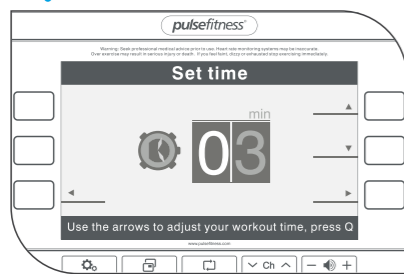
pulsefitness

Warning: Seek professional medical advice prior to use. Heart rate monitoring systems may be inaccurate. Over exercise may result in serious injury or death. If you feel faint, dizzy or exhausted stop exercising immediately.

Set time

min

03

Use the arrows to adjust your workout time, press Q

www.pulsefitness.com

Ch